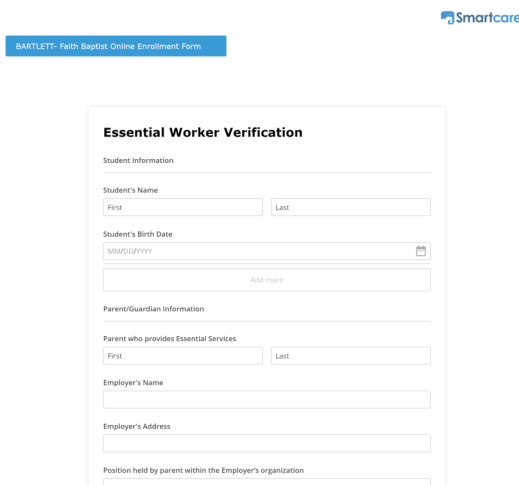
Smartcare

BARTLETT- Faith Baptist Online Enrollment Form

Essential Worker Verification

Student Information

Student's Name

First

Last

Student's Birth Date

MM/DD/YYYY

Add more

Parent/Guardian Information

Parent who provides Essential Services

First

Last

Employer's Name

Employer's Address

Position held by parent within the Employer's organization